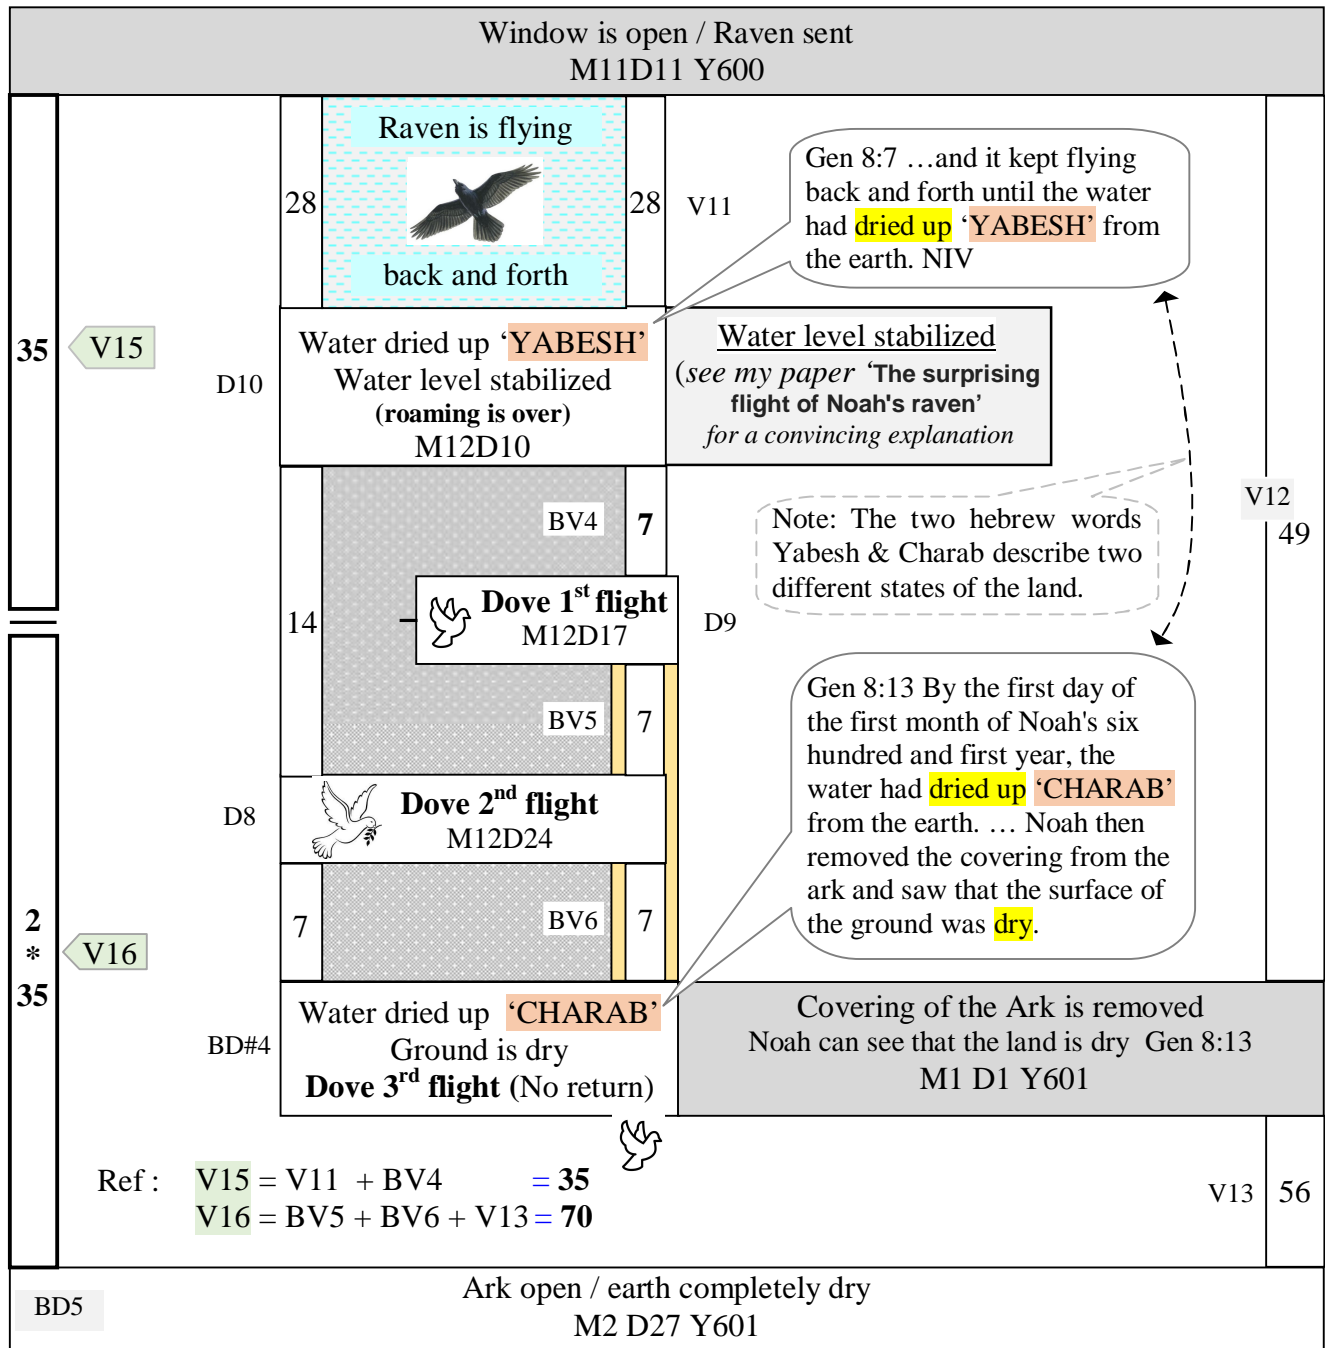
Window is open / Raven sent
M11D11 Y600

35

V15

D10

28

Raven is flying

back and forth

28

V11

Gen 8:7 …and it kept flying back and forth until the water had dried up 'YABESH' from the earth. NIV

Water dried up 'YABESH'
Water level stabilized
(roaming is over)
M12D10

Water level stabilized
(see my paper 'The surprising flight of Noah's raven'
for a convincing explanation

BV4

7

14

Dove 1$^{st}$ flight
M12D17

D9

Note: The two hebrew words Yabesh & Charab describe two different states of the land.

V12
49

BV5

7

Gen 8:13 By the first day of the first month of Noah's six hundred and first year, the water had dried up 'CHARAB' from the earth. … Noah then removed the covering from the ark and saw that the surface of the ground was dry.

D8

Dove 2$^{nd}$ flight
M12D24

7

BV6

7

2
*
35

V16

BD#4

Water dried up 'CHARAB'
Ground is dry
Dove 3$^{rd}$ flight (No return)

Covering of the Ark is removed
Noah can see that the land is dry Gen 8:13
M1 D1 Y601

Ref : V15 = V11 + BV4 = 35
V16 = BV5 + BV6 + V13 = 70

V13 56

BD5

Ark open / earth completely dry
M2 D27 Y601